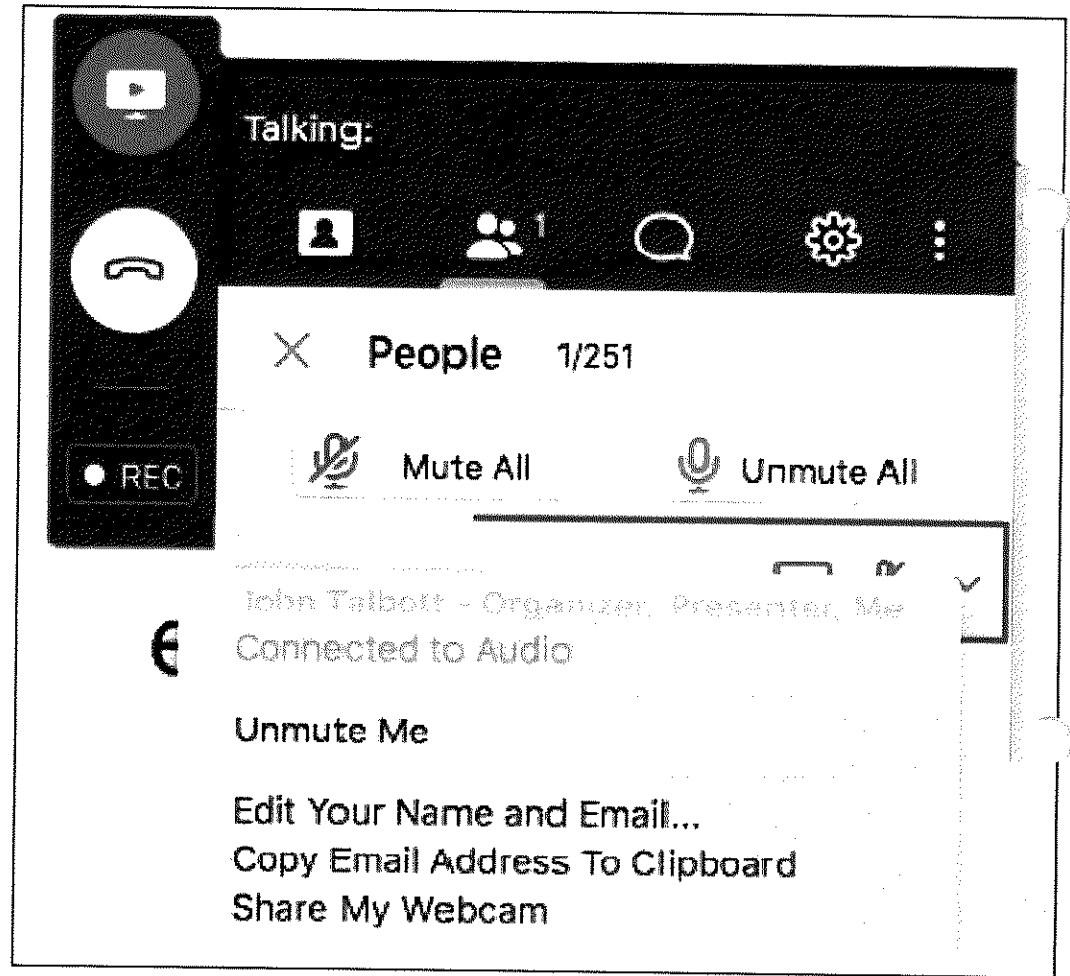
Talking:

1

REC

People 1/251

Mute All

Unmute All

John Talbott - Organizer, Presenter, Me

€

Connected to Audio

Unmute Me

Edit Your Name and Email...
Copy Email Address To Clipboard
Share My Webcam